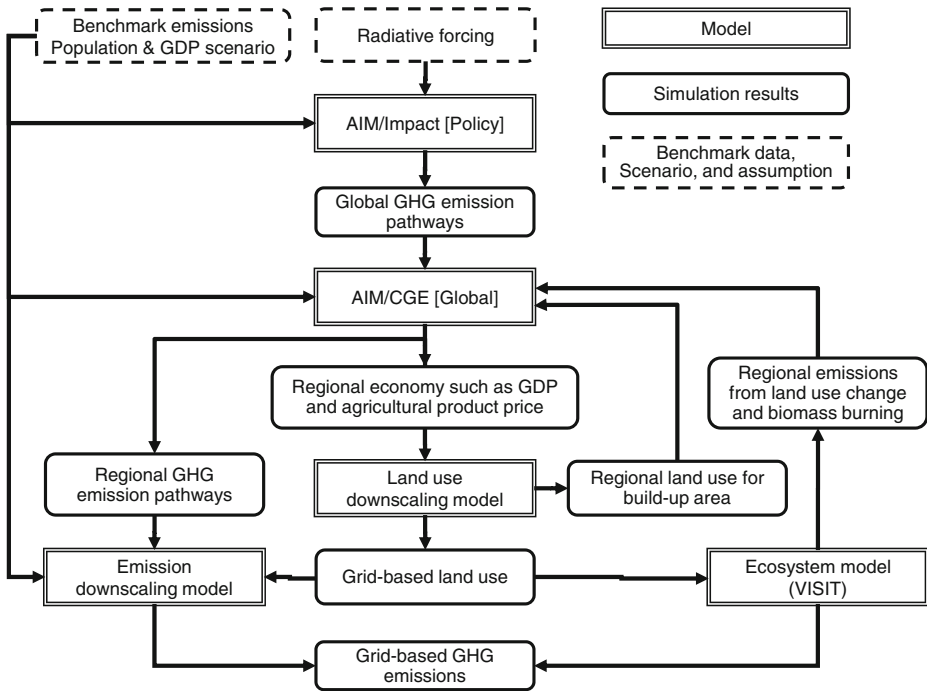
Benchmark emissions Population & GDP scenario

Radiative forcing

Model

Simulation results

Benchmark data, Scenario, and assumption

AIM/Impact [Policy]

Global GHG emission pathways

AIM/CGE [Global]

Regional economy such as GDP and agricultural product price

Regional emissions from land use change and biomass burning

Regional GHG emission pathways

Land use downscaling model

Regional land use for build-up area

Emission downscaling model

Grid-based land use

Ecosystem model (VISIT)

Grid-based GHG emissions